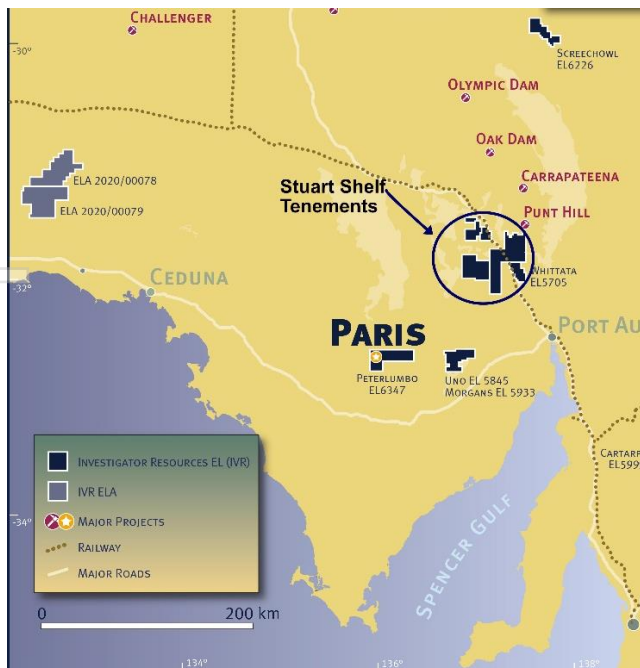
Challenger

-30°

Screechowl
EL6226

Olympic Dam

Oak Dam

Carrapateena

Stuart Shelf Tenements

Punt Hill

ELA 2020/00078

ELA 2020/00079

Whittata
EL5705

Ceduna

-32°

Port Au

Paris

Peterlumbo
EL6347

Uno EL 5845
Morgans EL 5933

Investigator Resources EL (IVR)

IVR ELA

Major Projects

Railway

Major Roads

Cartarf
EL599

-34°

Spencer Gulf

0

200 km

134°

136°

138°